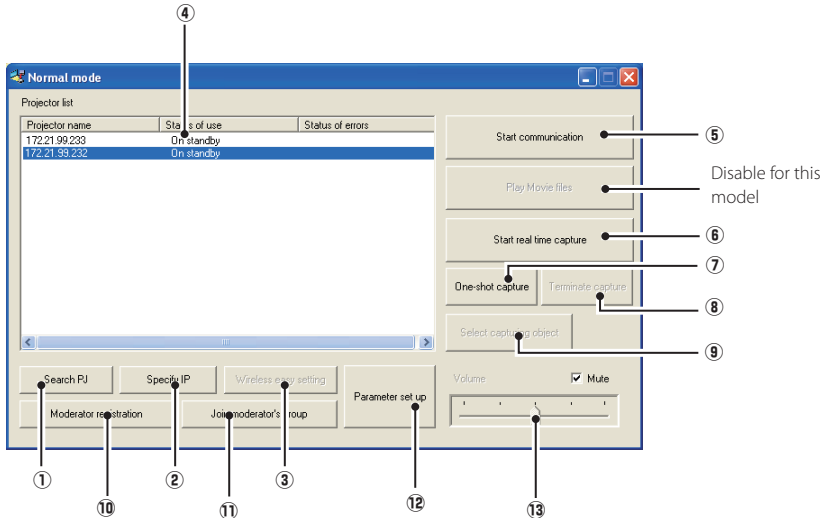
④

Normal mode

Projector list

| Projector name | Status of use | Status of errors |
|---|---|---|
| 172.21.99.233 | On standby | |
| 172.21.99.232 | On standby | |

Start communication ⑤

Play Movie files

Disable for this model

Start real time capture ⑥

One-shot capture ⑦

Terminate capture ⑧

Select capturing object ⑨

Search PJ

Specify IP

Wireless easy setting

Parameter set up

Volume

Mute

Moderator registration

Join moderator's group

① ② ③

⑩ ⑪ ⑫ ⑬